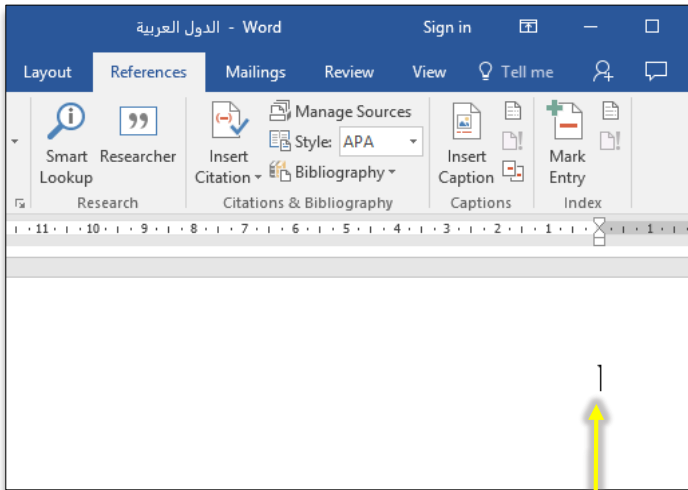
الدول العربية - Word
Sign in

Layout References Mailings Review View Tell me

Smart Lookup
Researcher
Research
Insert Citation
Manage Sources
Style: APA
Bibliography
Citations & Bibliography
Insert Caption
Captions
Mark Entry
Index

· 11 · · · 10 · · · 9 · · · 8 · · · 7 · · · 6 · · · 5 · · · 4 · · · 3 · · · 2 · · · 1 · · · · 1 ·